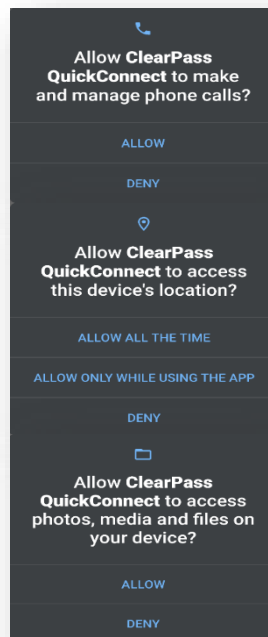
Allow **ClearPass QuickConnect** to make and manage phone calls?

ALLOW

DENY

Allow **ClearPass QuickConnect** to access this device's location?

ALLOW ALL THE TIME

ALLOW ONLY WHILE USING THE APP

DENY

Allow **ClearPass QuickConnect** to access photos, media and files on your device?

ALLOW

DENY